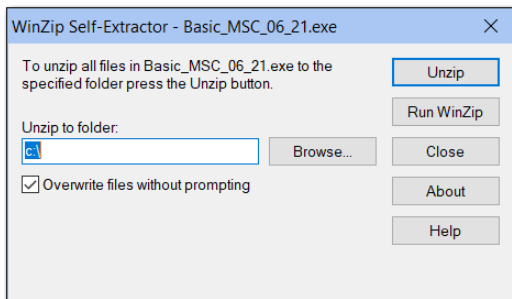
WinZip Self-Extractor - Basic_MSC_06_21.exe

×

To unzip all files in Basic_MSC_06_21.exe to the specified folder press the Unzip button.

Unzip

Run WinZip

Unzip to folder:

c:\

Browse...

Close

Overwrite files without prompting

About

Help